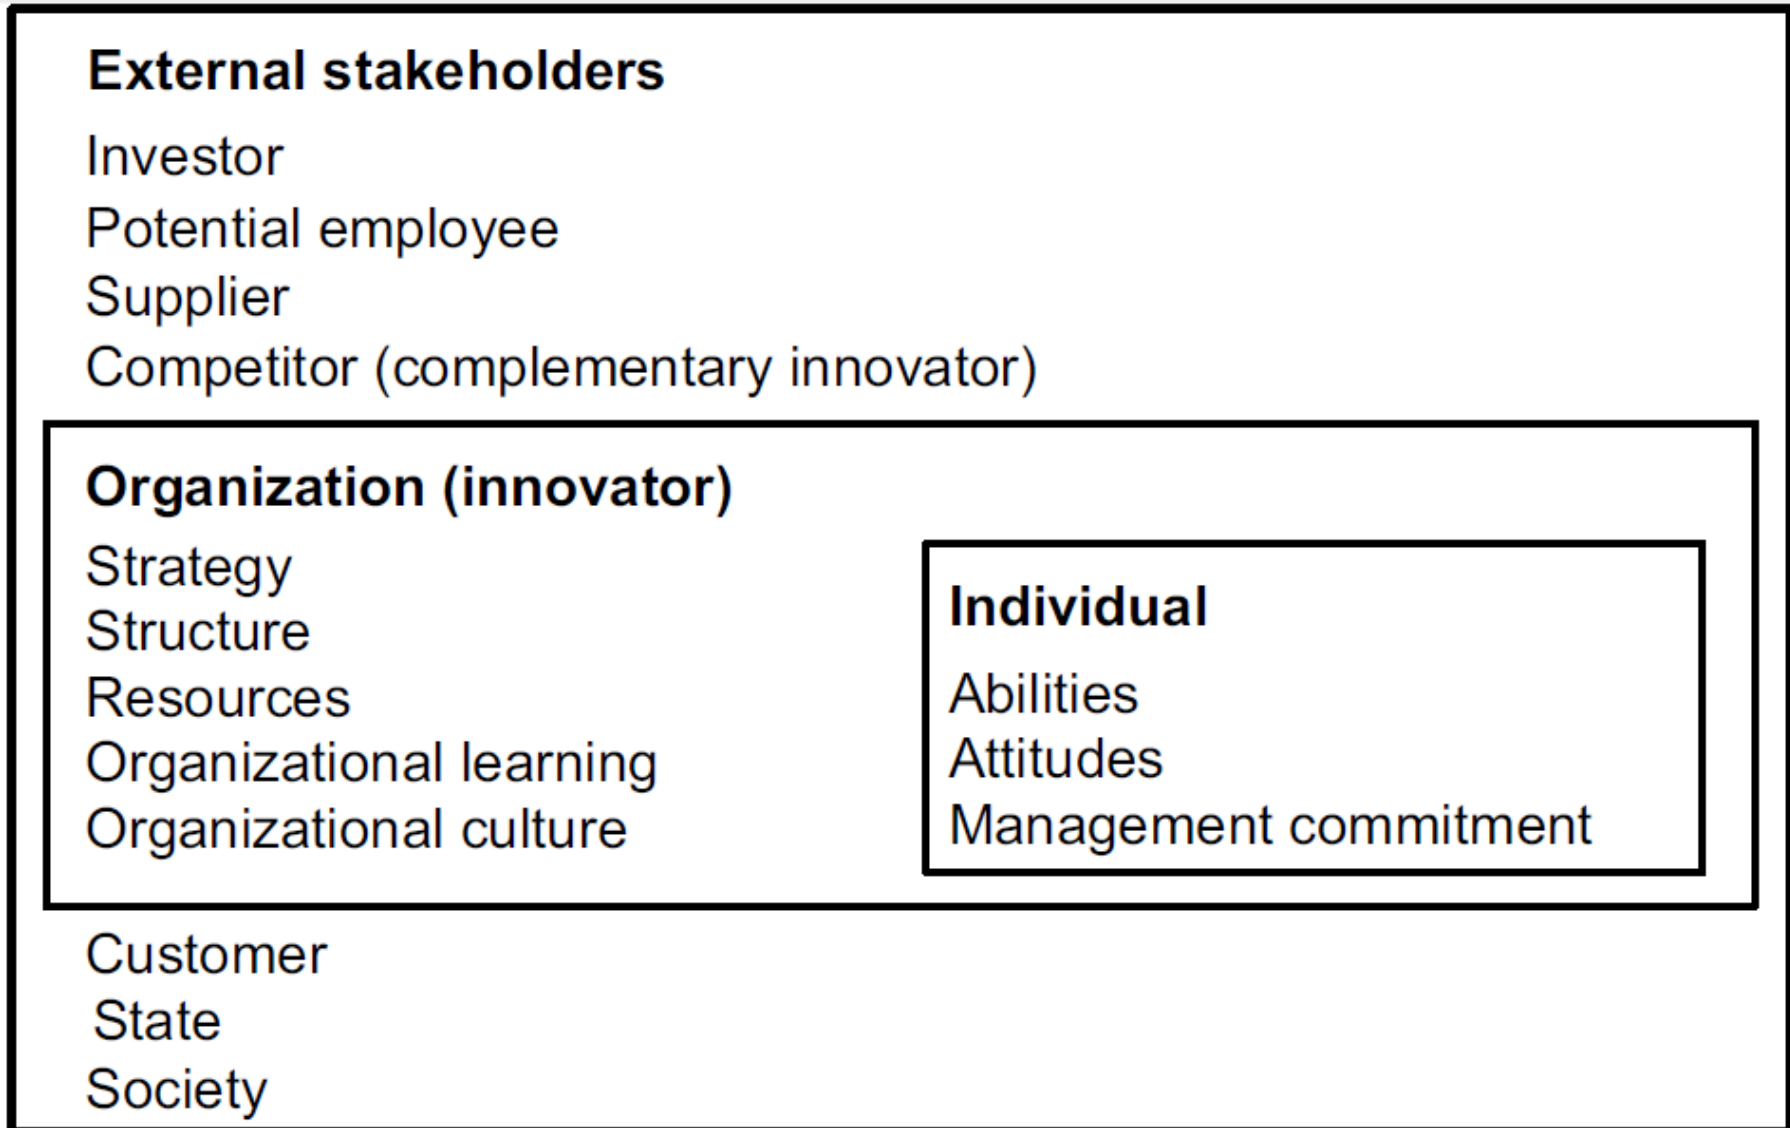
External stakeholders

Investor
Potential employee
Supplier
Competitor (complementary innovator)

Organization (innovator)

Strategy
Structure
Resources
Organizational learning
Organizational culture

Individual

Abilities
Attitudes
Management commitment

Customer
State
Society